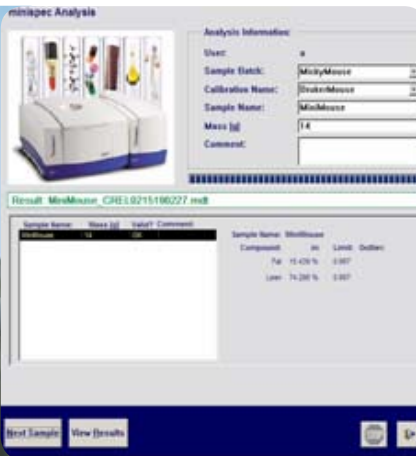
minispec Analysis

Analysis Information

User: a

Sample Batch: MickyMouse

Calibration Name: BrukerMouse

Sample Name: MiniMouse

Mass [g] 14

Comment:

Result: MiniMouse_CREL0215100227.mdt

| Sample Name | Mass [g] | Valid? | Comment |
|---|---|---|---|
| MiniMouse | 14 | OK | |

Sample Name: MiniMouse

| Component | m | Limit | Outlier |
|---|---|---|---|
| Fat | 15.439 % | 0.987 | |
| Lean | 74.298 % | 0.987 | |

Next Sample View Results